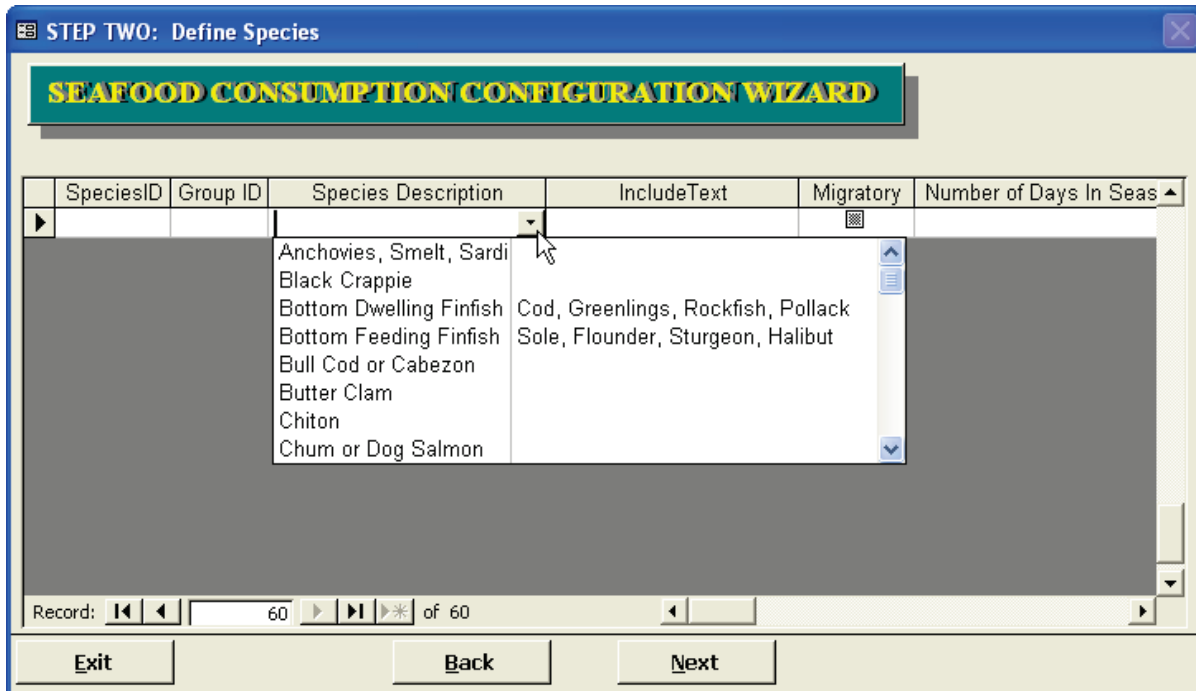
STEP TWO: Define Species

SEAFOOD CONSUMPTION CONFIGURATION WIZARD

| SpeciesID | Group ID | Species Description | IncludeText | Migratory | Number of Days In Seas |
|---|---|---|---|---|---|
| | | | | | |

| | |
|---|---|
| Anchovies, Smelt, Sardi | |
| Black Crappie | |
| Bottom Dwelling Finfish | Cod, Greenlings, Rockfish, Pollack |
| Bottom Feeding Finfish | Sole, Flounder, Sturgeon, Halibut |
| Bull Cod or Cabezon | |
| Butter Clam | |
| Chiton | |
| Chum or Dog Salmon | |

Record: 60 of 60

Exit

Back

Next